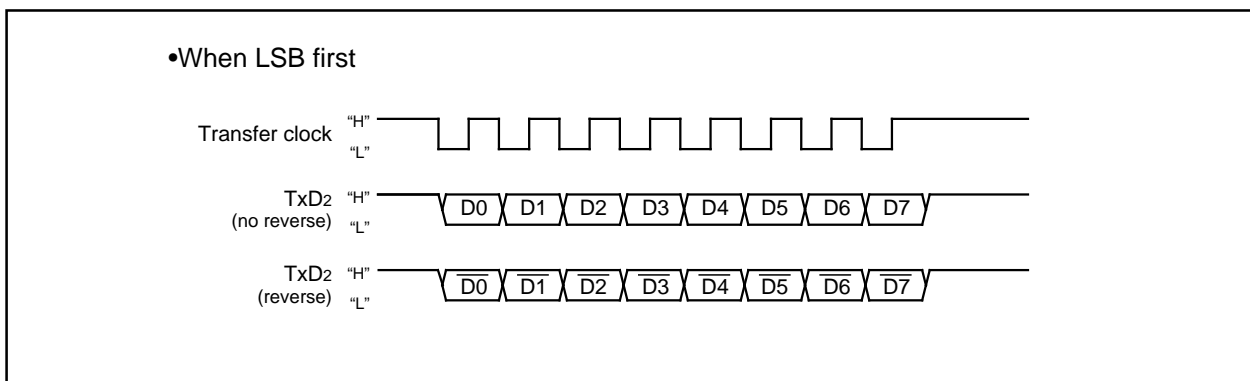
•When LSB first

Transfer clock "H" "L"

TxD2 (no reverse) "H" "L"

D0 D1 D2 D3 D4 D5 D6 D7

TxD2 (reverse) "H" "L"

$\overline{D0}$ $\overline{D1}$ $\overline{D2}$ $\overline{D3}$ $\overline{D4}$ $\overline{D5}$ $\overline{D6}$ $\overline{D7}$